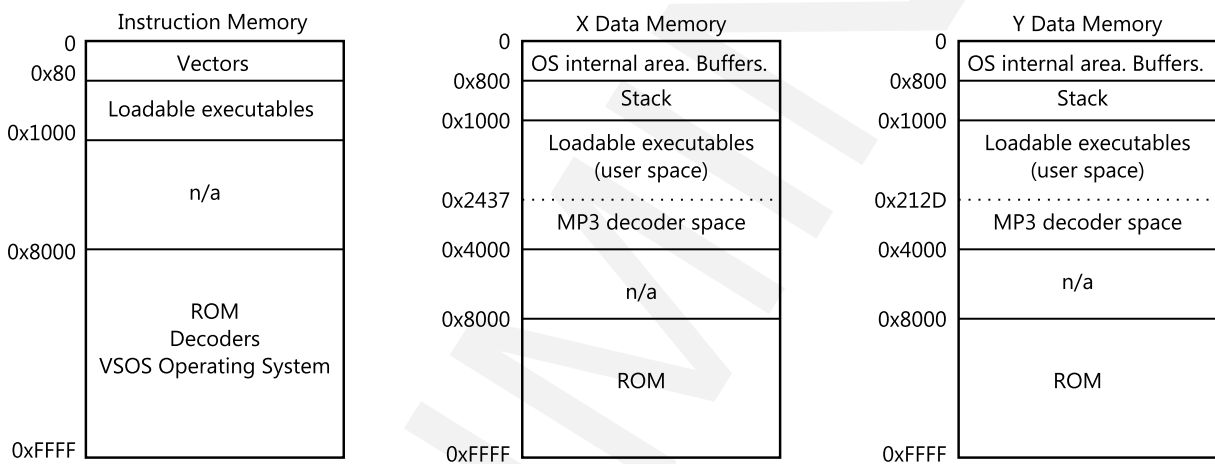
Instruction Memory

0
0x80
0x1000
0x8000
0xFFFF

Vectors
Loadable executables
n/a
ROM
Decoders
VSOS Operating System

X Data Memory

0
0x800
0x1000
0x2437
0x4000
0x8000
0xFFFF

OS internal area. Buffers.
Stack
Loadable executables
(user space)
MP3 decoder space
n/a
ROM

Y Data Memory

0
0x800
0x1000
0x212D
0x4000
0x8000
0xFFFF

OS internal area. Buffers.
Stack
Loadable executables
(user space)
MP3 decoder space
n/a
ROM